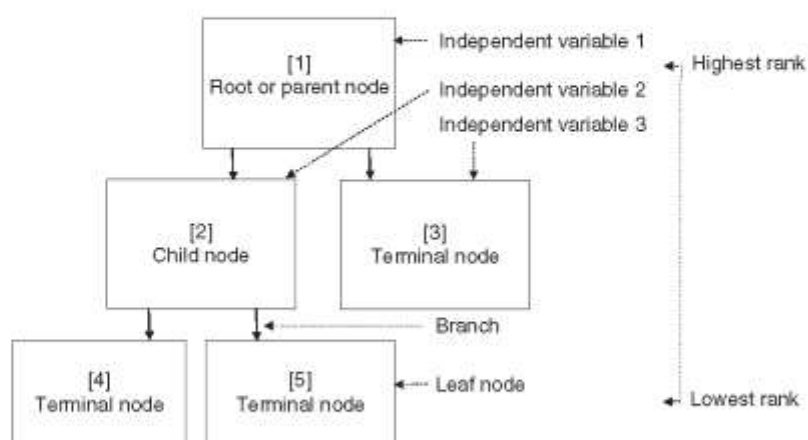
[1]
Root or parent node

Independent variable 1

Highest rank

Independent variable 2

Independent variable 3

[2]
Child node

[3]
Terminal node

Branch

[4]
Terminal node

[5]
Terminal node

Leaf node

Lowest rank